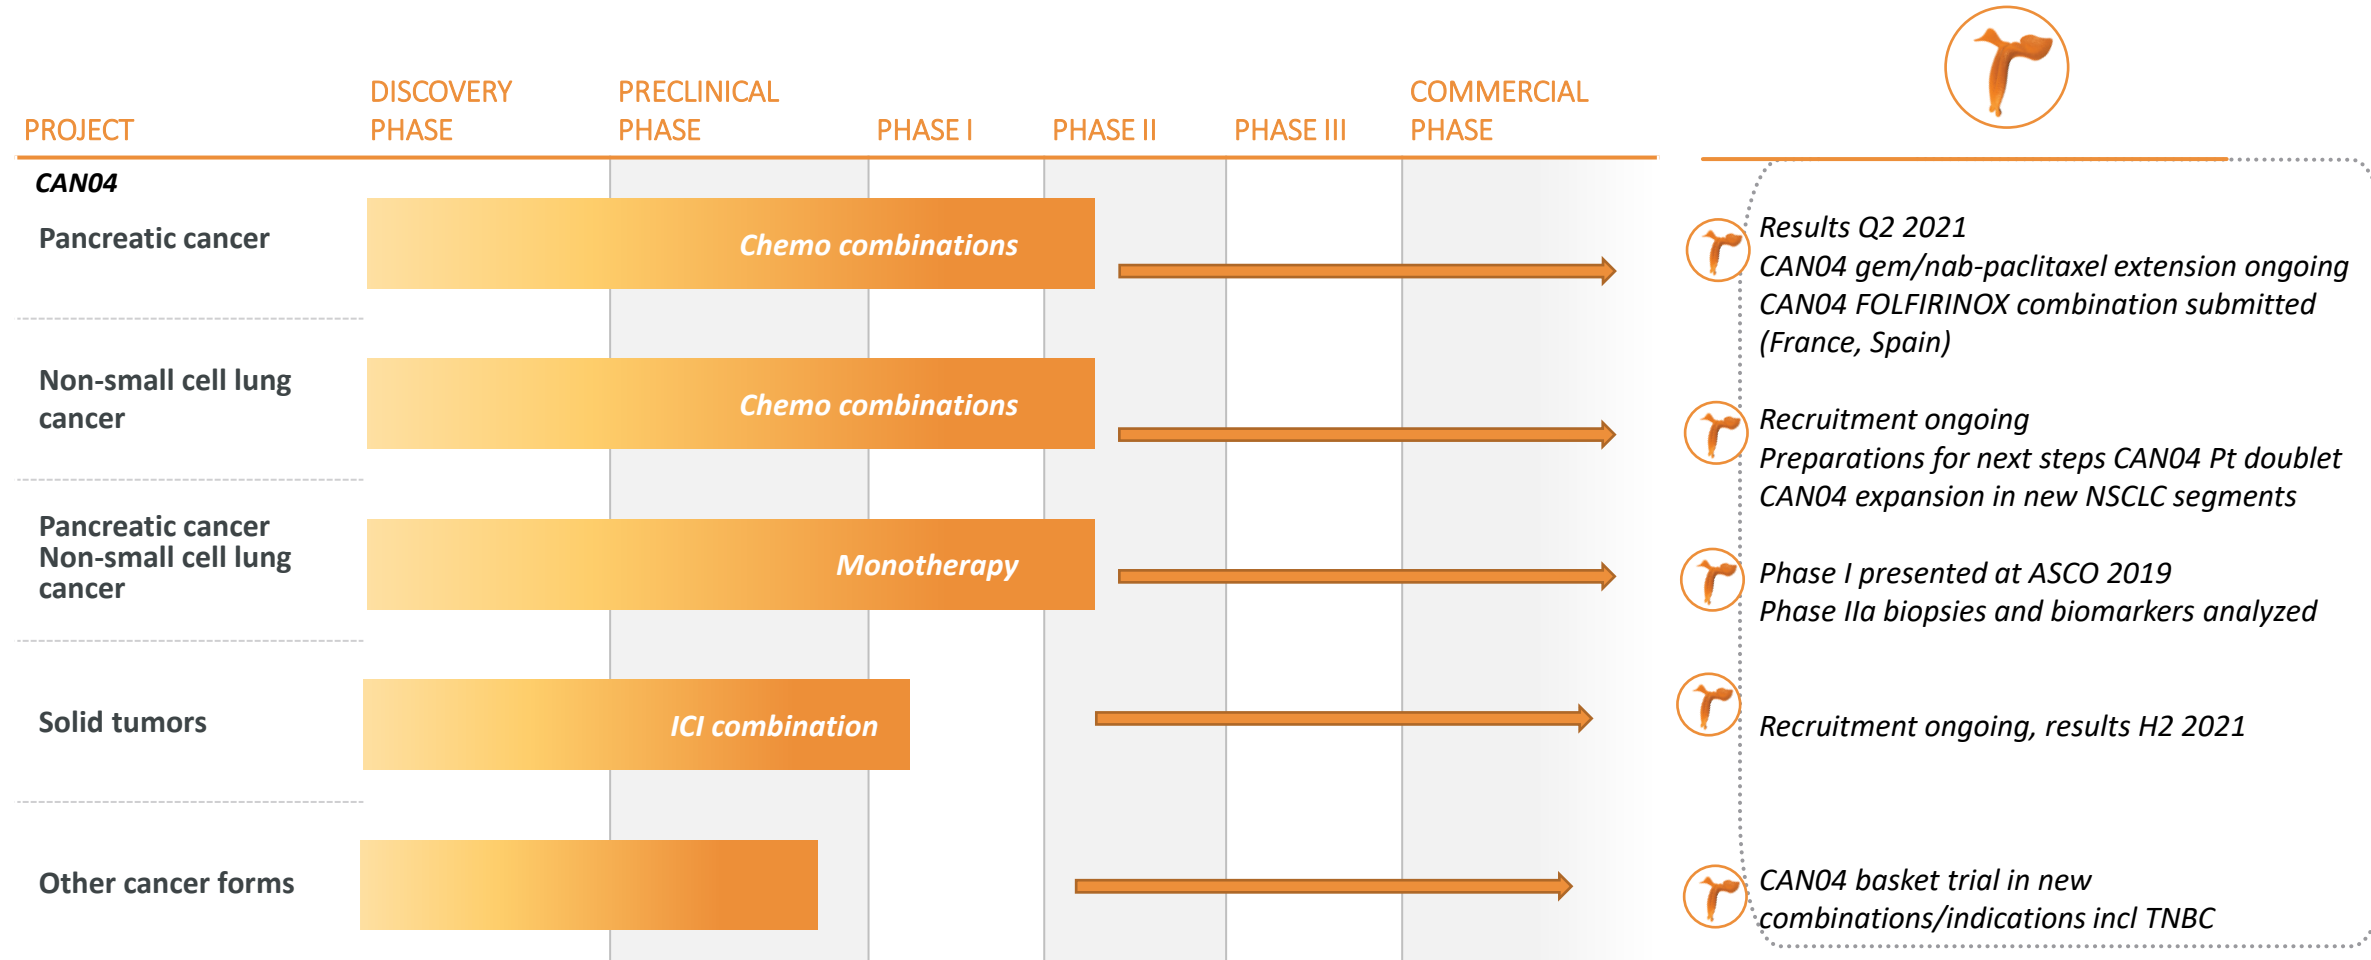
PROJECT

DISCOVERY PHASE

PRECLINICAL PHASE

PHASE I

PHASE II

PHASE III

COMMERCIAL PHASE

CAN04

Pancreatic cancer

Chemo combinations

Results Q2 2021
CAN04 gem/nab-paclitaxel extension ongoing
CAN04 FOLFIRINOX combination submitted (France, Spain)

Non-small cell lung cancer

Chemo combinations

Recruitment ongoing
Preparations for next steps CAN04 Pt doublet
CAN04 expansion in new NSCLC segments

Pancreatic cancer
Non-small cell lung cancer

Monotherapy

Phase I presented at ASCO 2019
Phase IIa biopsies and biomarkers analyzed

Solid tumors

ICI combination

Recruitment ongoing, results H2 2021

Other cancer forms

CAN04 basket trial in new combinations/indications incl TNBC